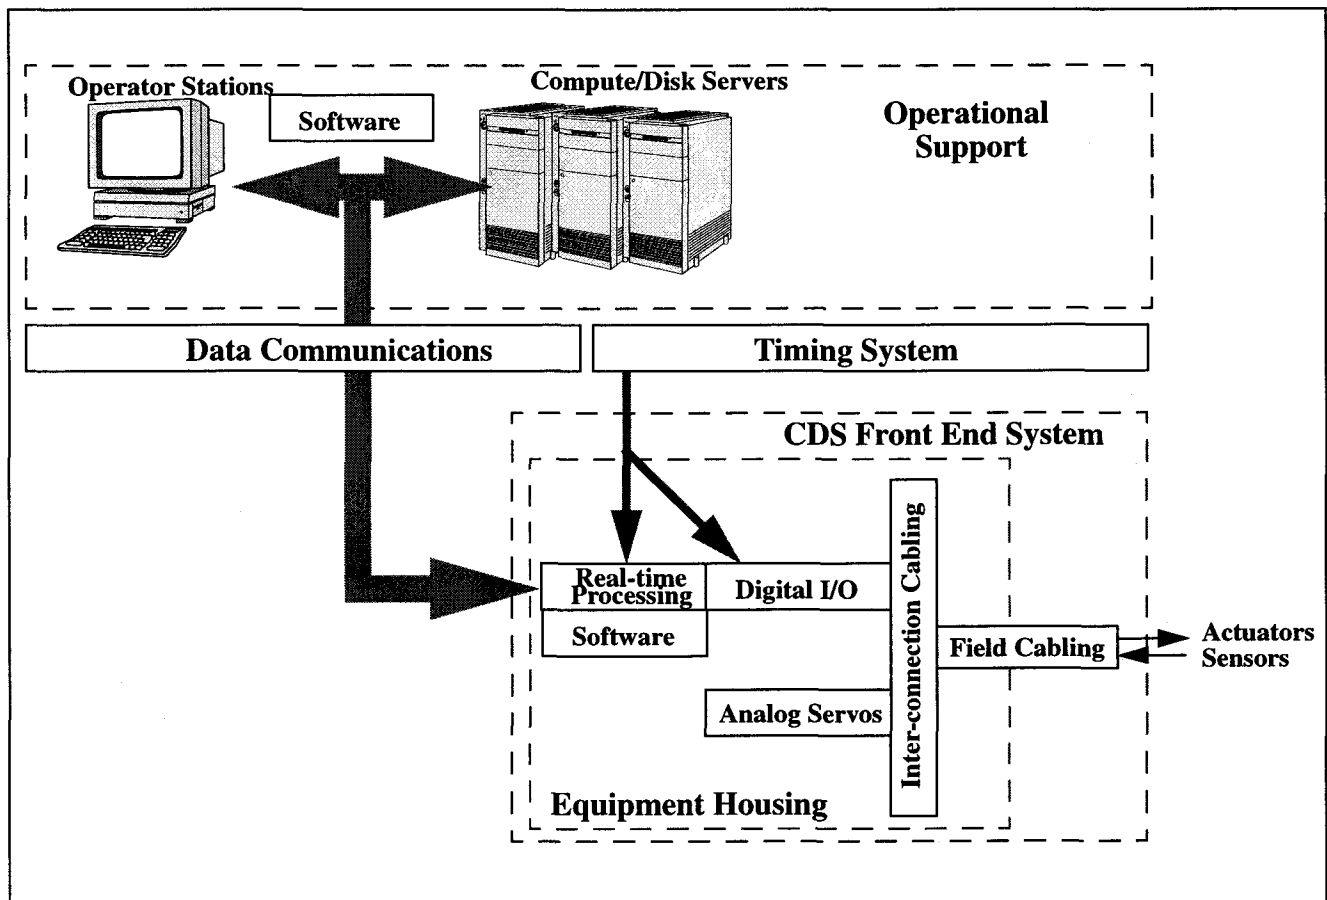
Operator Stations

Software

Compute/Disk Servers

Operational Support

Data Communications

Timing System

CDS Front End System

Real-time Processing

Digital I/O

Software

Inter-connection Cabling

Field Cabling

Actuators

Sensors

Analog Servos

Equipment Housing